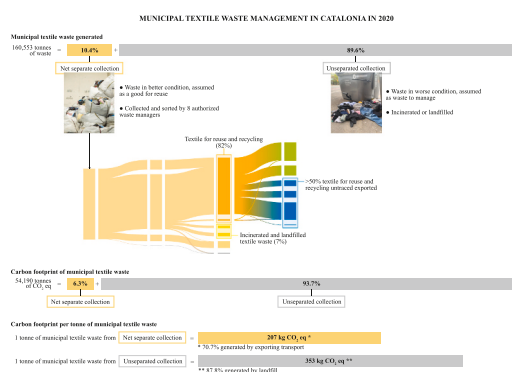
MUNICIPAL TEXTILE WASTE MANAGEMENT IN CATALONIA IN 2020

Municipal textile waste generated

160,553 tonnes of waste = 10.4% + 89.6%

Net separate collection

Unseparated collection

● Waste in better condition, assumed as a good for reuse

● Collected and sorted by 8 authorized waste managers

● Waste in worse condition, assumed as waste to manage

● Incinerated or landfilled

Textile for reuse and recycling (82%)

>50% textile for reuse and recycling untraced exported

Incinerated and landfilled textile waste (7%)

Carbon footprint of municipal textile waste

54,190 tonnes of $CO_2$ eq = 6.3% + 93.7%

Net separate collection

Unseparated collection

Carbon footprint per tonne of municipal textile waste

1 tonne of municipal textile waste from Net separate collection = 207 kg $CO_2$ eq *

* 70.7% generated by exporting transport

1 tonne of municipal textile waste from Unseparated collection = 353 kg $CO_2$ eq **

** 87.8% generated by landfill